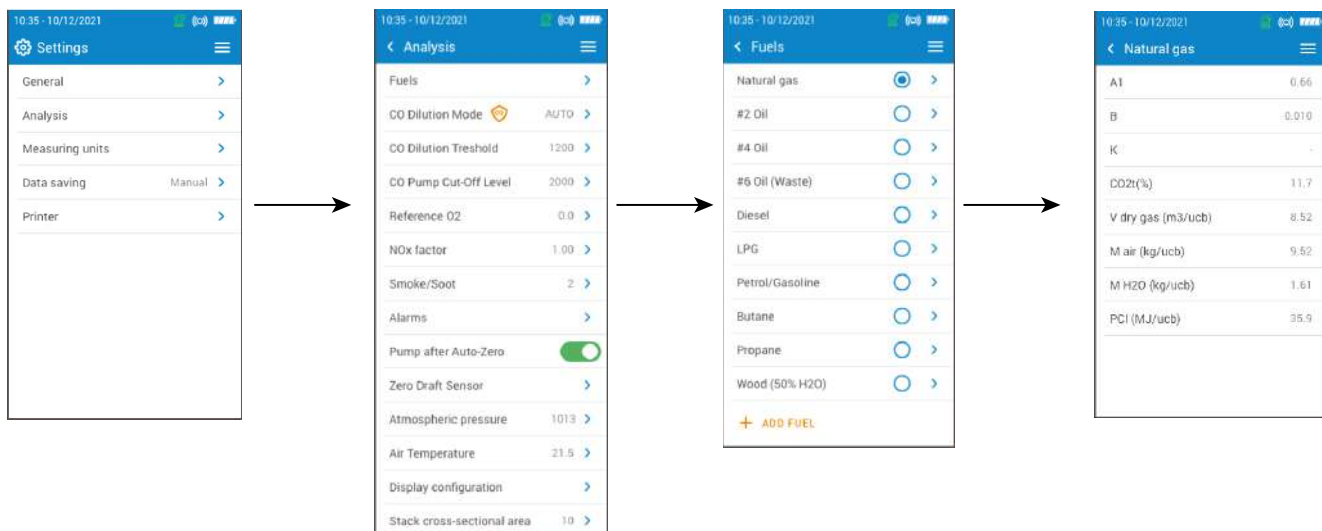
10:35 - 10/12/2021

Settings

General

Analysis

Measuring units

Data saving Manual

Printer

10:35 - 10/12/2021

Analysis

Fuels

CO Dilution Mode AUTO

CO Dilution Treshold 1200

CO Pump Cut-Off Level 2000

Reference O2 0.0

NOx factor 1.00

Smoke/Soot 2

Alarms

Pump after Auto-Zero

Zero Draft Sensor

Atmospheric pressure 1013

Air Temperature 21.5

Display configuration

Stack cross-sectional area 10

10:35 - 10/12/2021

Fuels

Natural gas

#2 Oil

#4 Oil

#6 Oil (Waste)

Diesel

LPG

Petrol/Gasoline

Butane

Propane

Wood (50% H2O)

+ ADD FUEL

10:35 - 10/12/2021

Natural gas

A1 0.66

B 0.010

K -

CO2t(%) 11.7

V dry gas (m3/ucb) 8.52

M air (kg/ucb) 9.52

M H2O (kg/ucb) 1.61

PCI (MJ/ucb) 35.9